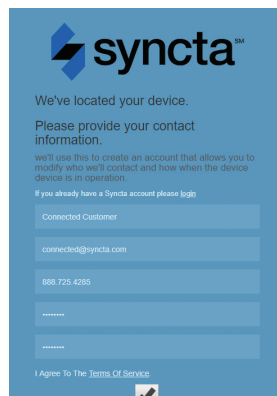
syncta SM

We've located your device.

Please provide your contact information.

we'll use this to create an account that allows you to modify who we'll contact and how when the device device is in operation.

If you already have a Syncta account please login

Connected Customer

connected@syncta.com

888.725.4285

••••••••

••••••••

I Agree To The Terms Of Service